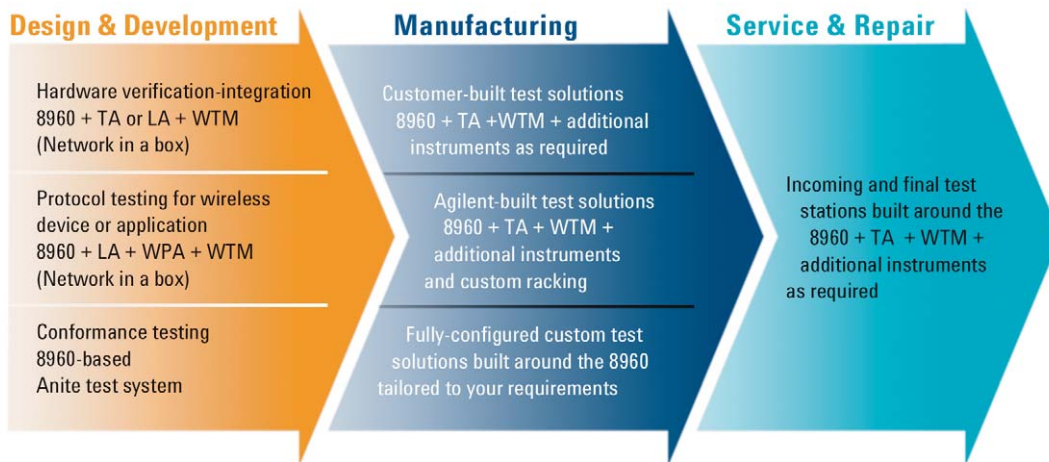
Design & Development

Hardware verification-integration
8960 + TA or LA + WTM
(Network in a box)

Protocol testing for wireless device or application
8960 + LA + WPA + WTM
(Network in a box)

Conformance testing
8960-based
Anite test system

Manufacturing

Customer-built test solutions
8960 + TA +WTM + additional instruments as required

Agilent-built test solutions
8960 + TA + WTM + additional instruments and custom racking

Fully-configured custom test solutions built around the 8960 tailored to your requirements

Service & Repair

Incoming and final test stations built around the 8960 + TA + WTM + additional instruments as required